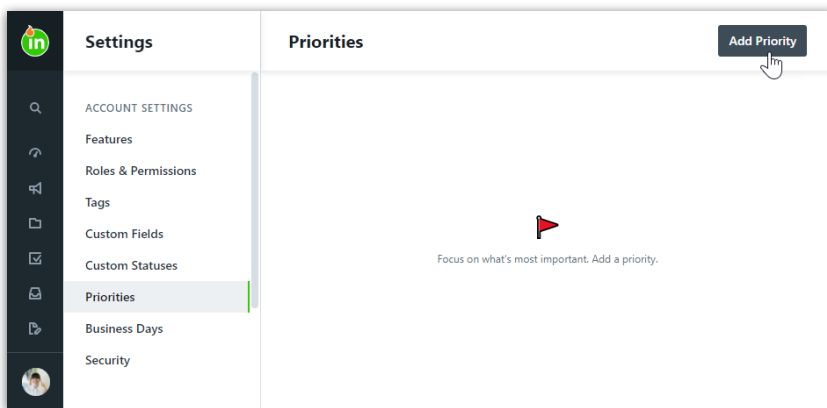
in

Settings

ACCOUNT SETTINGS
Features
Roles & Permissions
Tags
Custom Fields
Custom Statuses
Priorities
Business Days
Security

Priorities

Add Priority

Focus on what's most important. Add a priority.